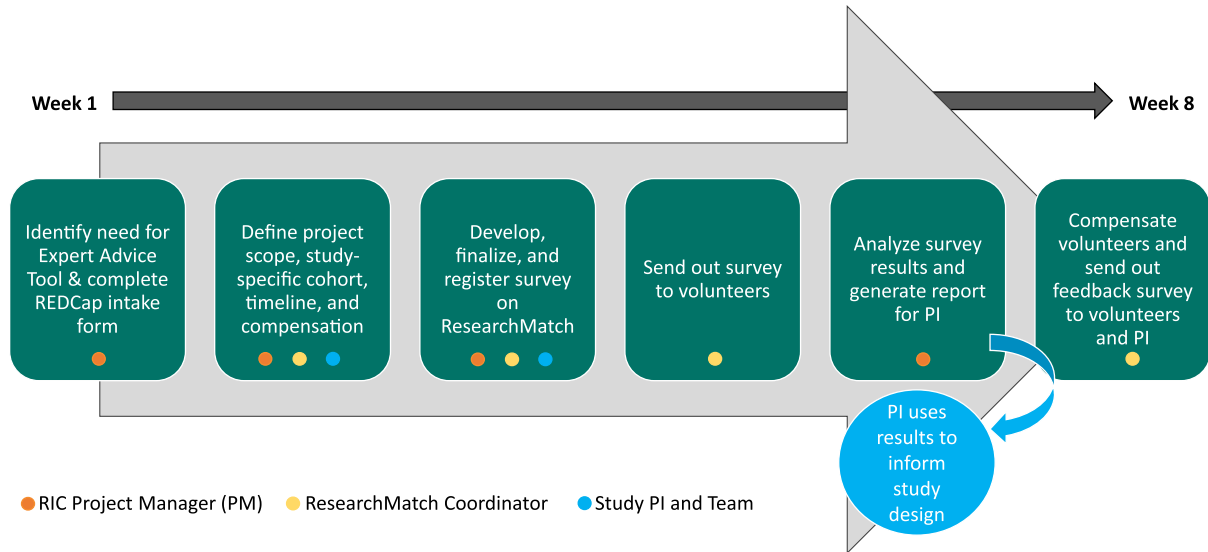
Week 1

Week 8

Identify need for Expert Advice Tool & complete REDCap intake form

Define project scope, study-specific cohort, timeline, and compensation

Develop, finalize, and register survey on ResearchMatch

Send out survey to volunteers

Analyze survey results and generate report for PI

Compensate volunteers and send out feedback survey to volunteers and PI

PI uses results to inform study design

RIC Project Manager (PM)
ResearchMatch Coordinator
Study PI and Team